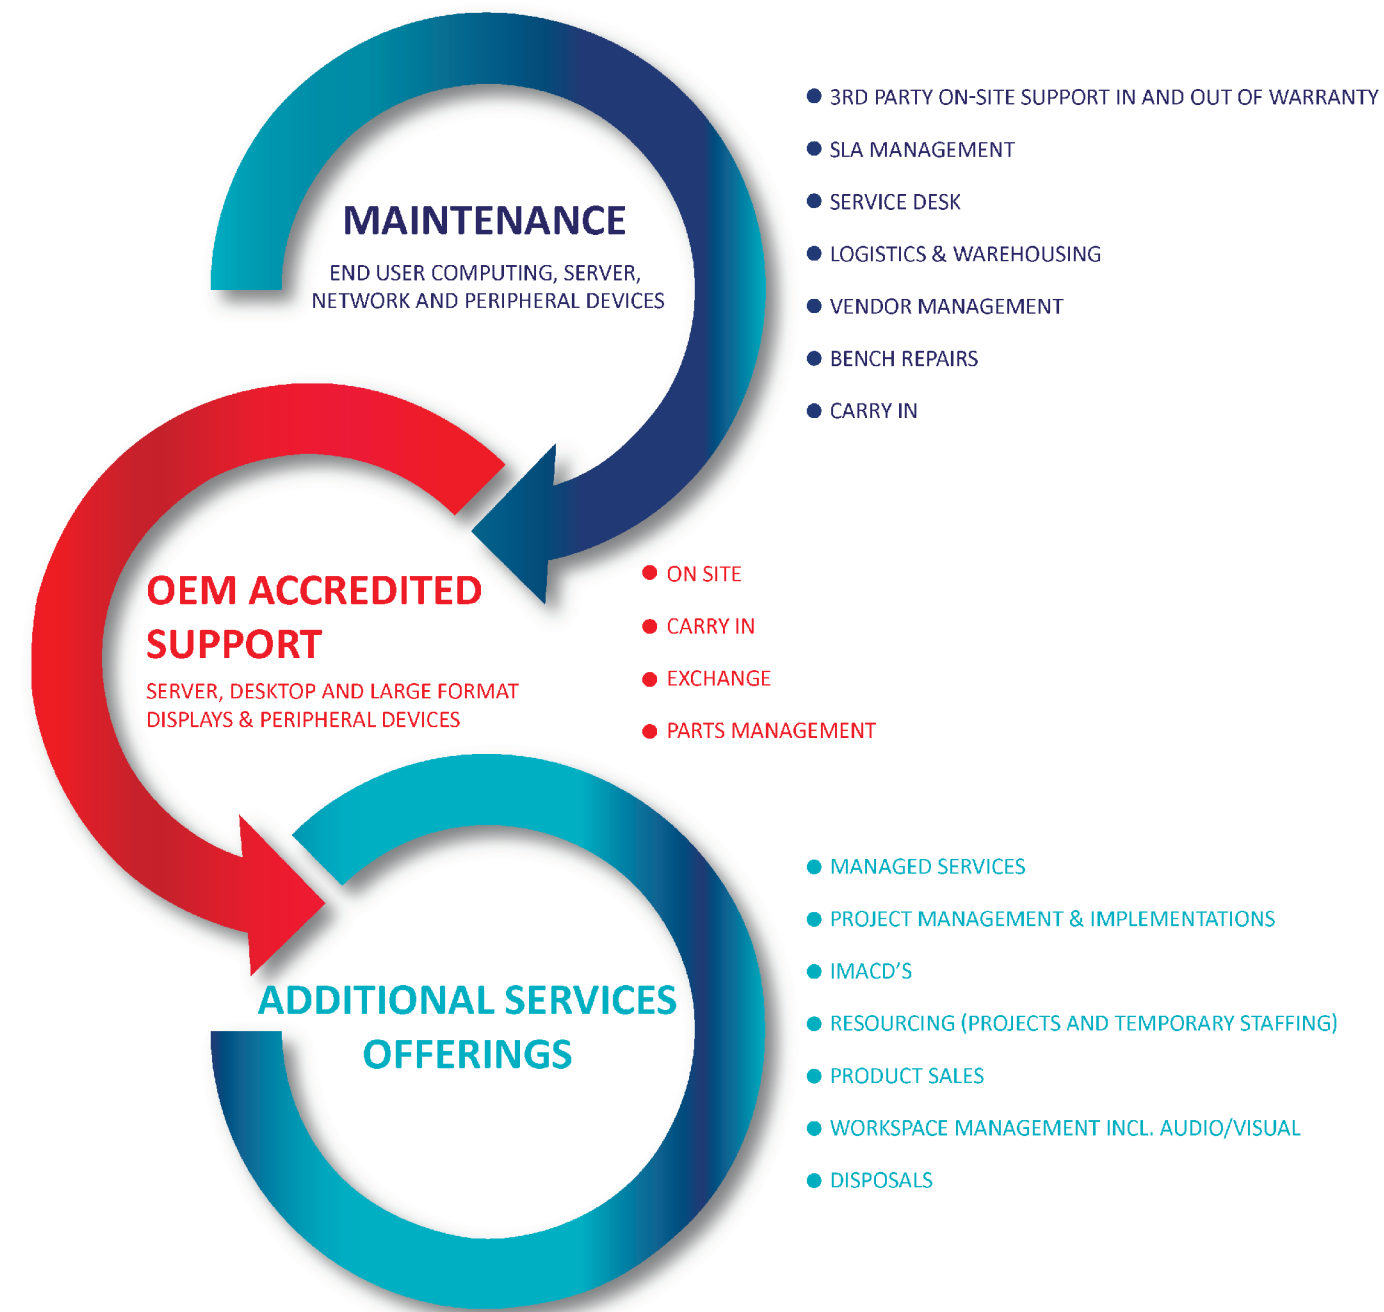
MAINTENANCE

END USER COMPUTING, SERVER, NETWORK AND PERIPHERAL DEVICES

- 3RD PARTY ON-SITE SUPPORT IN AND OUT OF WARRANTY
- SLA MANAGEMENT
- SERVICE DESK
- LOGISTICS & WAREHOUSING
- VENDOR MANAGEMENT
- BENCH REPAIRS
- CARRY IN

OEM ACCREDITED SUPPORT

SERVER, DESKTOP AND LARGE FORMAT DISPLAYS & PERIPHERAL DEVICES

- ON SITE
- CARRY IN
- EXCHANGE
- PARTS MANAGEMENT

ADDITIONAL SERVICES OFFERINGS

- MANAGED SERVICES
- PROJECT MANAGEMENT & IMPLEMENTATIONS
- IMACD'S
- RESOURCING (PROJECTS AND TEMPORARY STAFFING)
- PRODUCT SALES
- WORKSPACE MANAGEMENT INCL. AUDIO/VISUAL
- DISPOSALS